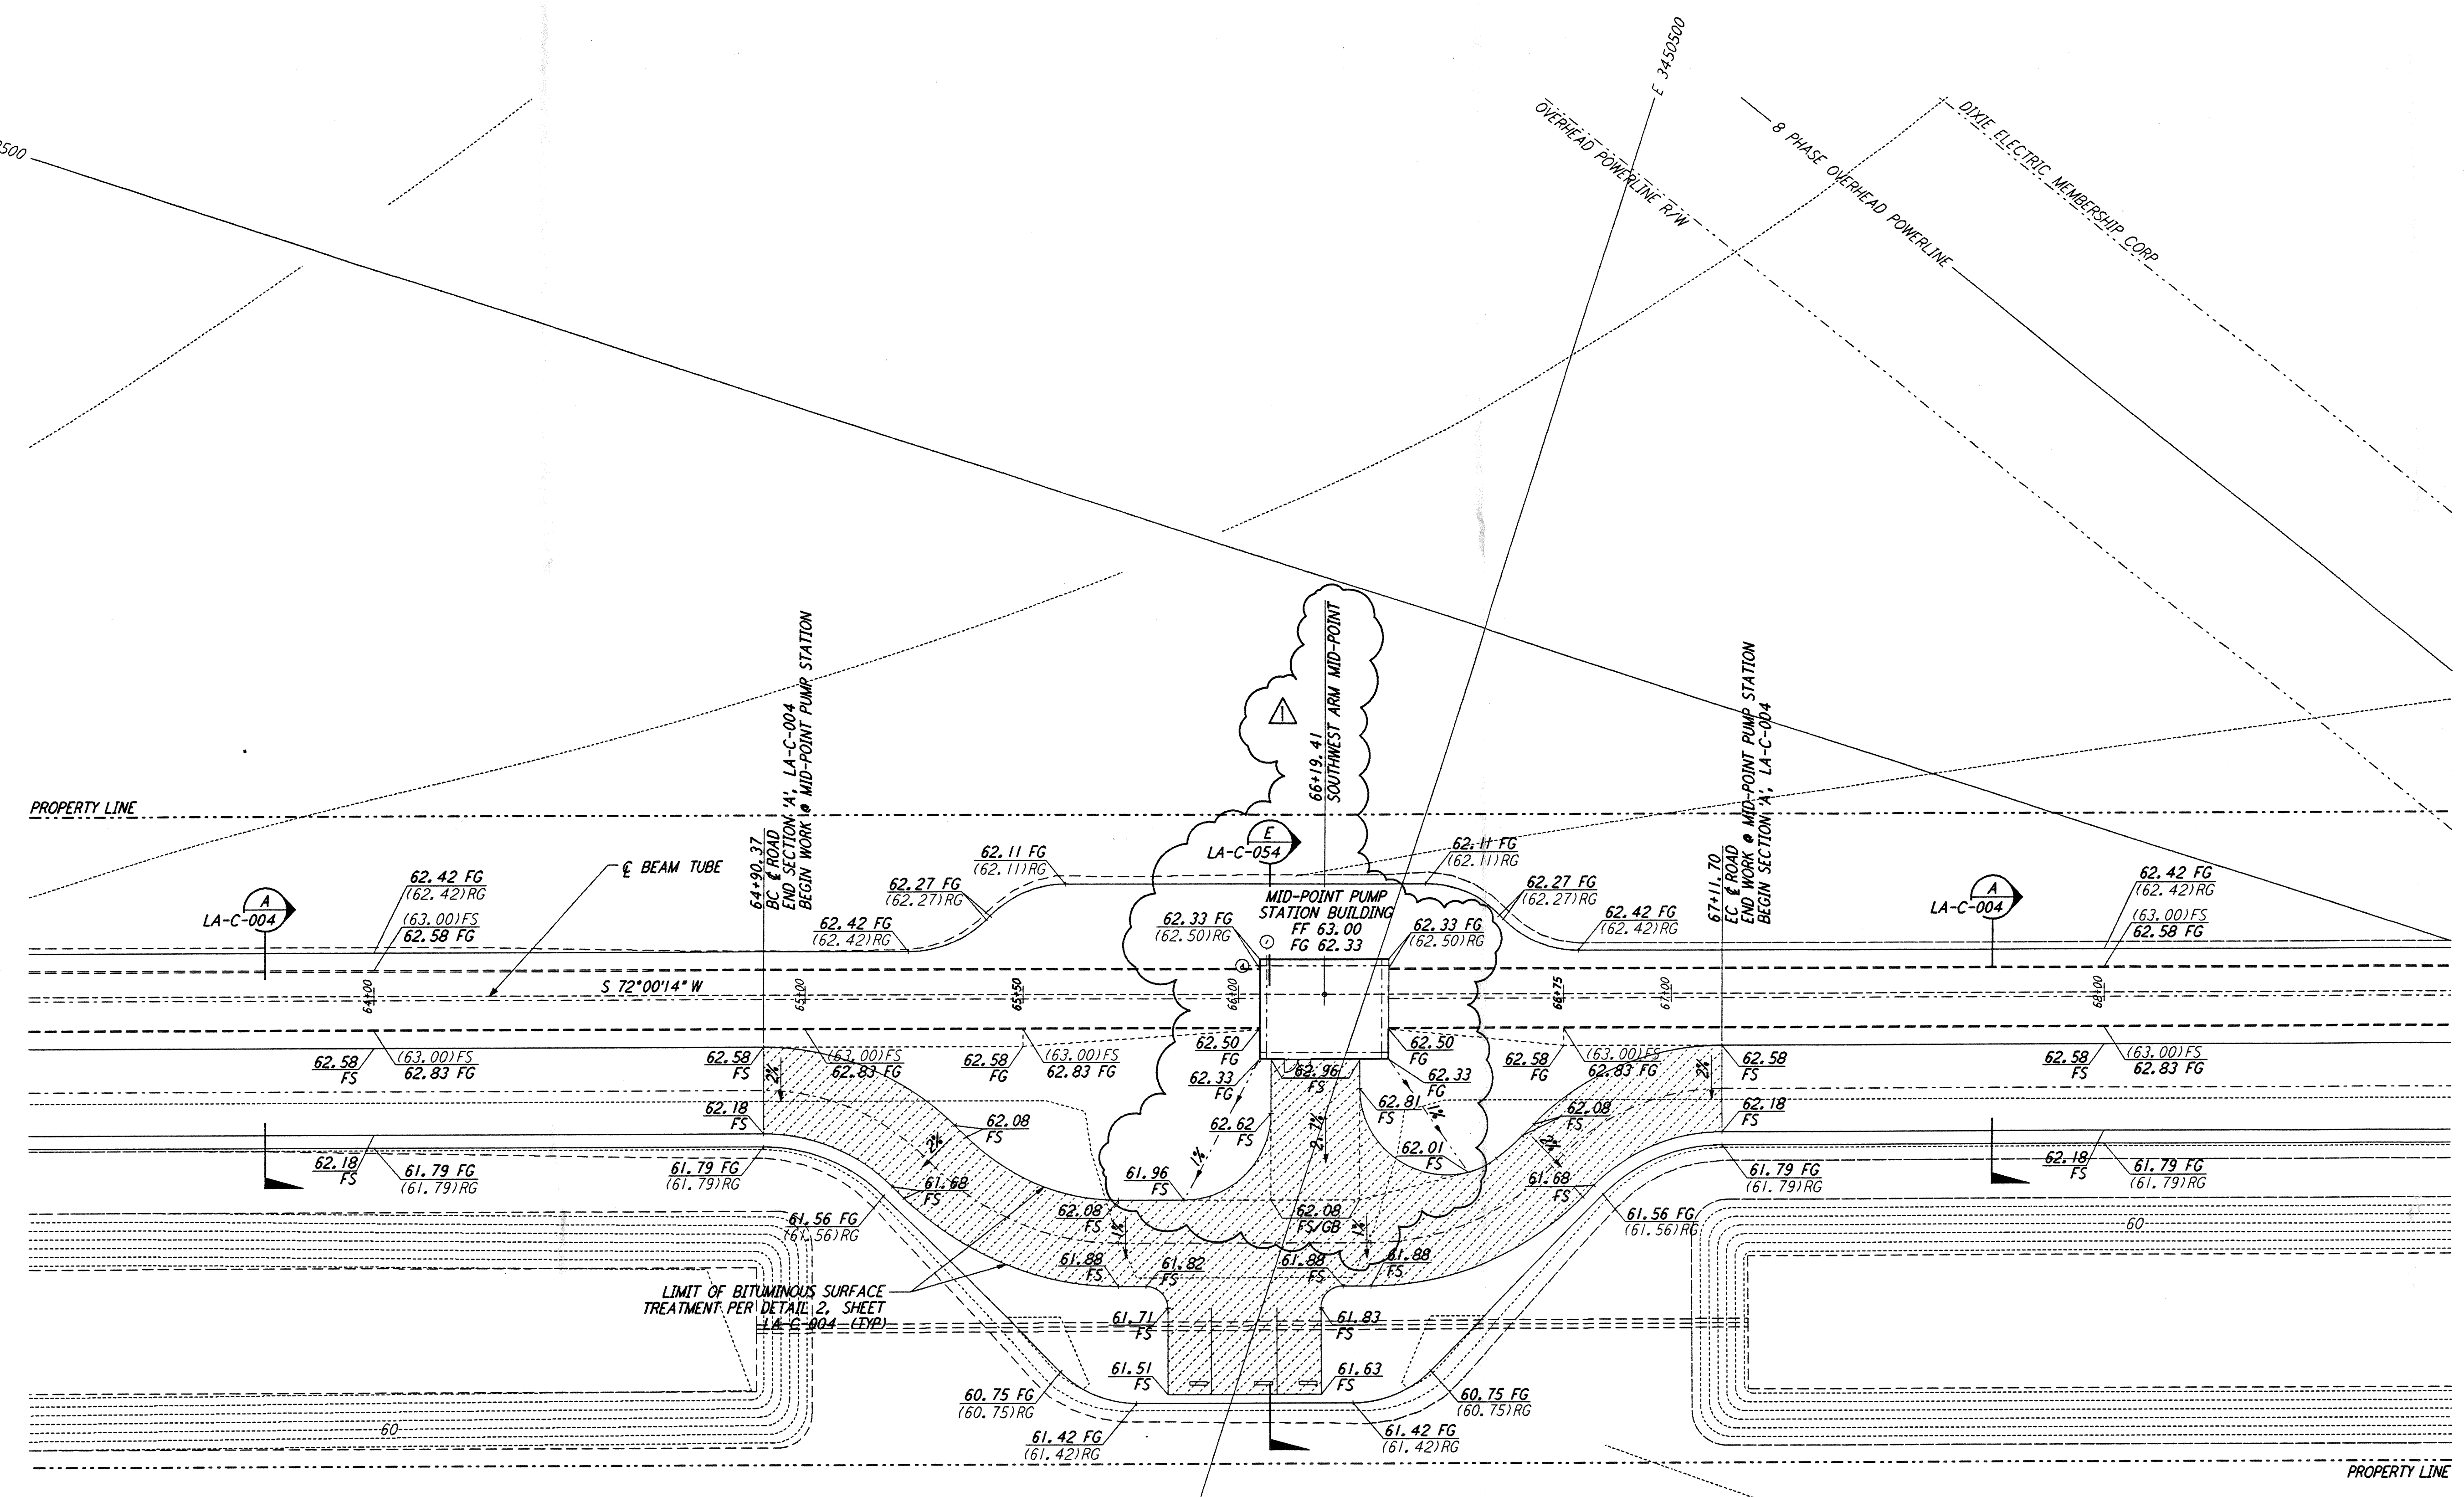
500

E 3450500

OVERHEAD POWERLINE R/W

8 PHASE OVERHEAD POWERLINE

DIXIE ELECTRIC MEMBERSHIP CORP

66+19.41
SOUTHWEST ARM MID-POINT

64+90.37
BC ℄ ROAD
END SECTION 'A', LA-C-004
BEGIN WORK @ MID-POINT PUMP STATION

67+11.70
EC ℄ ROAD
END WORK @ MID-POINT PUMP STATION
BEGIN SECTION 'A', LA-C-004

PROPERTY LINE

E
LA-C-054

A
LA-C-004

A
LA-C-004

℄ BEAM TUBE

MID-POINT PUMP STATION BUILDING
FF 63.00
FG 62.33

S 72°00'14" W

64+00 64+50 65+00 65+50 66+00 66+75 67+00 68+00

62.42 FG
(62.42)RG
(63.00)FS
62.58 FG

62.42 FG
(62.42)RG

62.27 FG
(62.27)RG

62.11 FG
(62.11)RG

62.33 FG
(62.50)RG

62.33 FG
(62.50)RG

62.11 FG
(62.11)RG

62.27 FG
(62.27)RG

62.42 FG
(62.42)RG

62.42 FG
(62.42)RG
(63.00)FS
62.58 FG

62.58
FS
(63.00)FS
62.83 FG

62.58
FS

(63.00)FS
62.83 FG

62.58
FG
(63.00)FS
62.83 FG

62.50
FG
62.33
FG

62.96
FS

62.50
FG
62.33
FG

62.58
FG
(63.00)FS
62.83 FG

62.58
FS

62.58
FS
(63.00)FS
62.83 FG

62.18
FS

62.08
FS

62.62
FS

62.81
FS

62.01
FS

62.08
FS

62.18
FS

2%
2%
1%
2.1%
1%
2%
1%
1%
1%
2%

62.18
FS
61.79 FG
(61.79)RG

61.79 FG
(61.79)RG

61.68
FS

61.96
FS

61.68
FS

61.79 FG
(61.79)RG

62.18
FS
61.79 FG
(61.79)RG

61.56 FG
(61.56)RG

62.08
FS

62.08
FS/GB

61.56 FG
(61.56)RG

61.88
FS
61.82
FS
61.88
FS
61.88
FS

LIMIT OF BITUMINOUS SURFACE TREATMENT PER DETAIL 2, SHEET LA-C-004 (TYP)

61.71
FS
61.83
FS

61.51
FS
61.63
FS

60.75 FG
(60.75)RG

60.75 FG
(60.75)RG

61.42 FG
(61.42)RG

61.42 FG
(61.42)RG

60

60

PROPERTY LINE